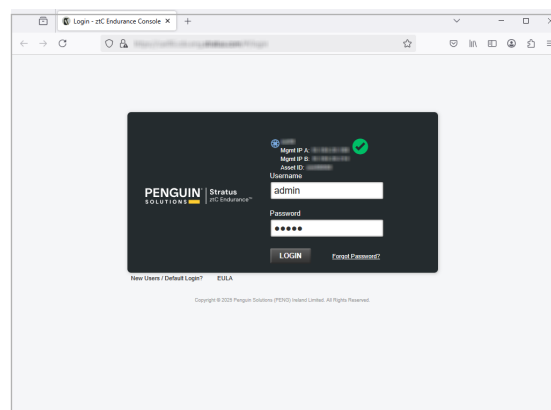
Login - ztC Endurance Console ×

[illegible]

Mgmt IP A: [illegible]
Mgmt IP B: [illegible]
Asset ID: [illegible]

PENGUIN SOLUTIONS | Stratus ztC Endurance™

Username
admin

Password
•••••

LOGIN

Forgot Password?

New Users / Default Login? EULA

Copyright © 2025 Penguin Solutions (PENS) Ireland Limited. All Rights Reserved.